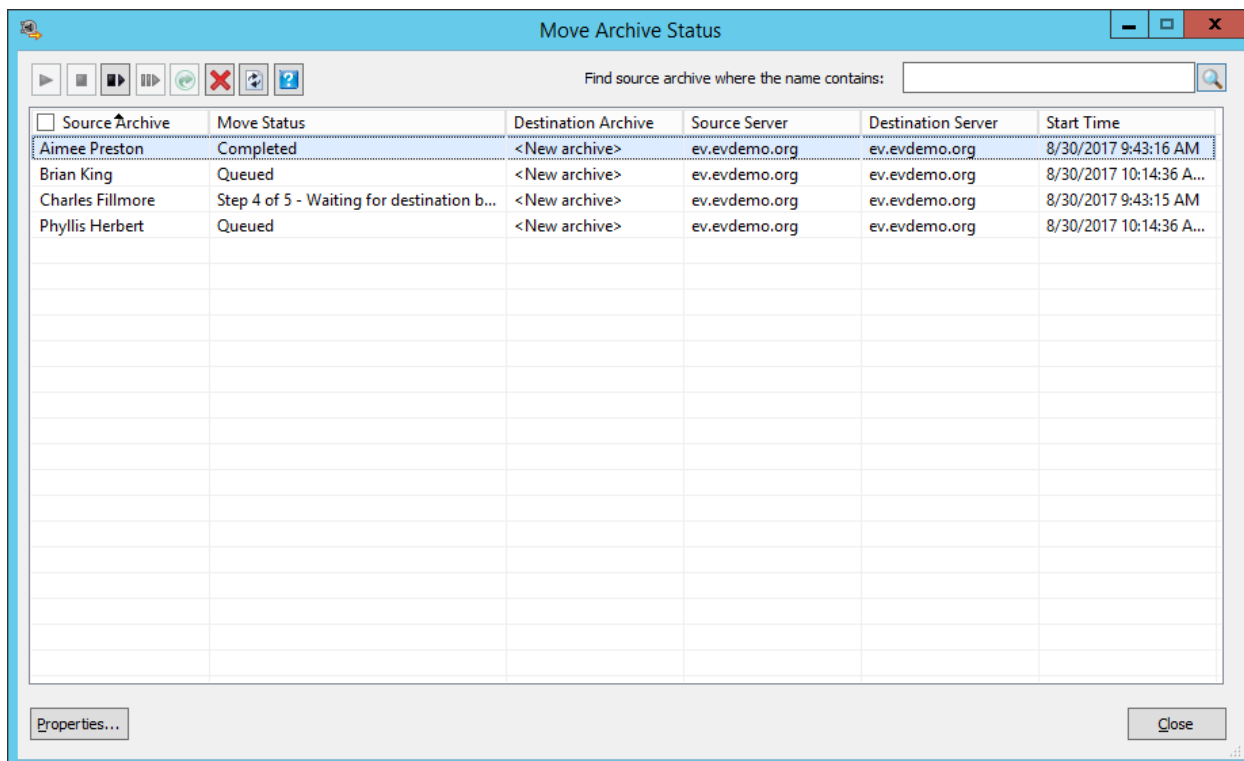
Move Archive Status

Find source archive where the name contains:

| Source Archive | Move Status | Destination Archive | Source Server | Destination Server | Start Time |
|---|---|---|---|---|---|
| Aimee Preston | Completed | <New archive> | ev.evdemo.org | ev.evdemo.org | 8/30/2017 9:43:16 AM |
| Brian King | Queued | <New archive> | ev.evdemo.org | ev.evdemo.org | 8/30/2017 10:14:36 A... |
| Charles Fillmore | Step 4 of 5 - Waiting for destination b... | <New archive> | ev.evdemo.org | ev.evdemo.org | 8/30/2017 9:43:15 AM |
| Phyllis Herbert | Queued | <New archive> | ev.evdemo.org | ev.evdemo.org | 8/30/2017 10:14:36 A... |

Properties...

Close